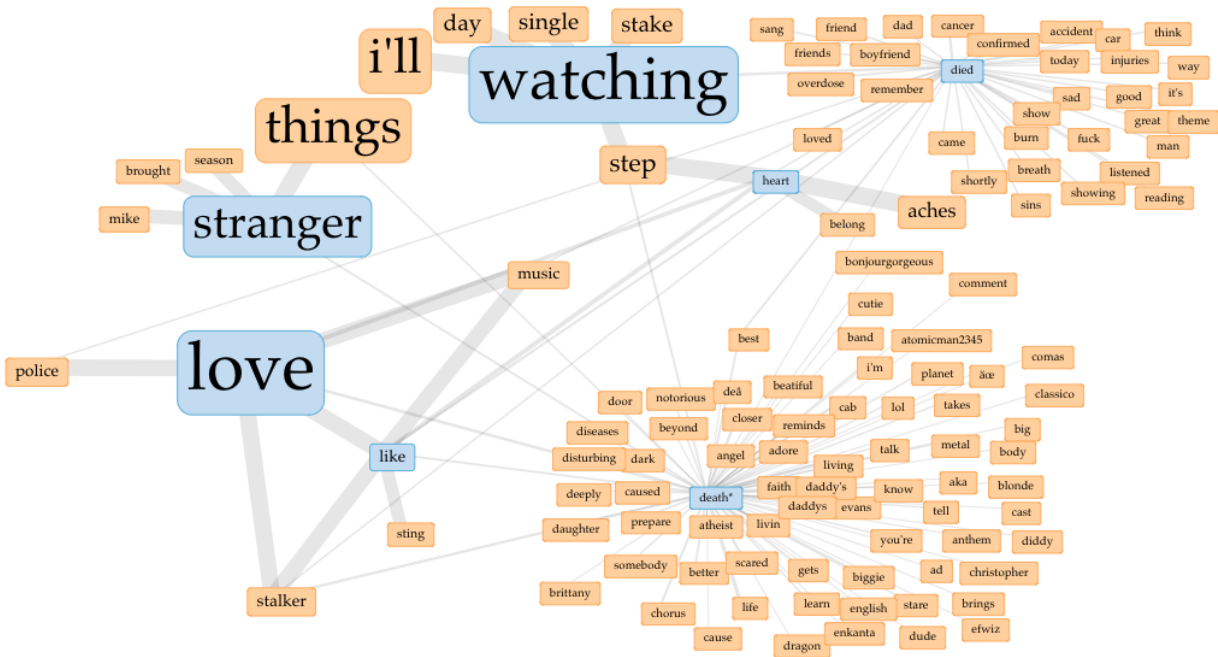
day single stake
i'll
watching
things
brought season
mike
stranger
step
sang friend dad cancer accident think
friends boyfriend confirmed car
today injuries way
overdose remember died
sad good it's
show great theme
loved burn fuck man
came
heart breath listened
shortly showing reading
sins
aches
belong
bonjourgorgeous
comment
music
cutie
best band atomicman2345
comas
police
love
i'm planet ãœ
notorious deã beatiful classico
door
closer cab lol takes
diseases beyond reminds
metal big
like angel adore talk
disturbing dark body
living
faith daddy's know aka blonde
deeply caused death*
daddys evans tell cast
daughter prepare atheist livin
sting
you're anthem diddy
somebody scared
better gets biggie ad christopher
brittany
chorus life learn english stare brings
stalker
cause enkanta dude efwiz
dragon